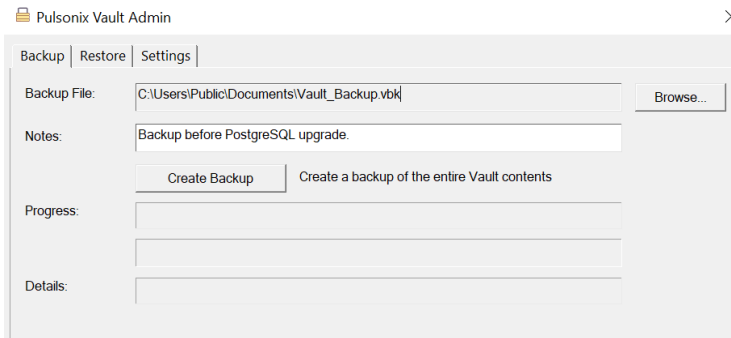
Pulsonix Vault Admin

Backup | Restore | Settings

Backup File: C:\Users\Public\Documents\Vault_Backup.vbk

Browse...

Notes: Backup before PostgreSQL upgrade.

Create Backup

Create a backup of the entire Vault contents

Progress:

Details: